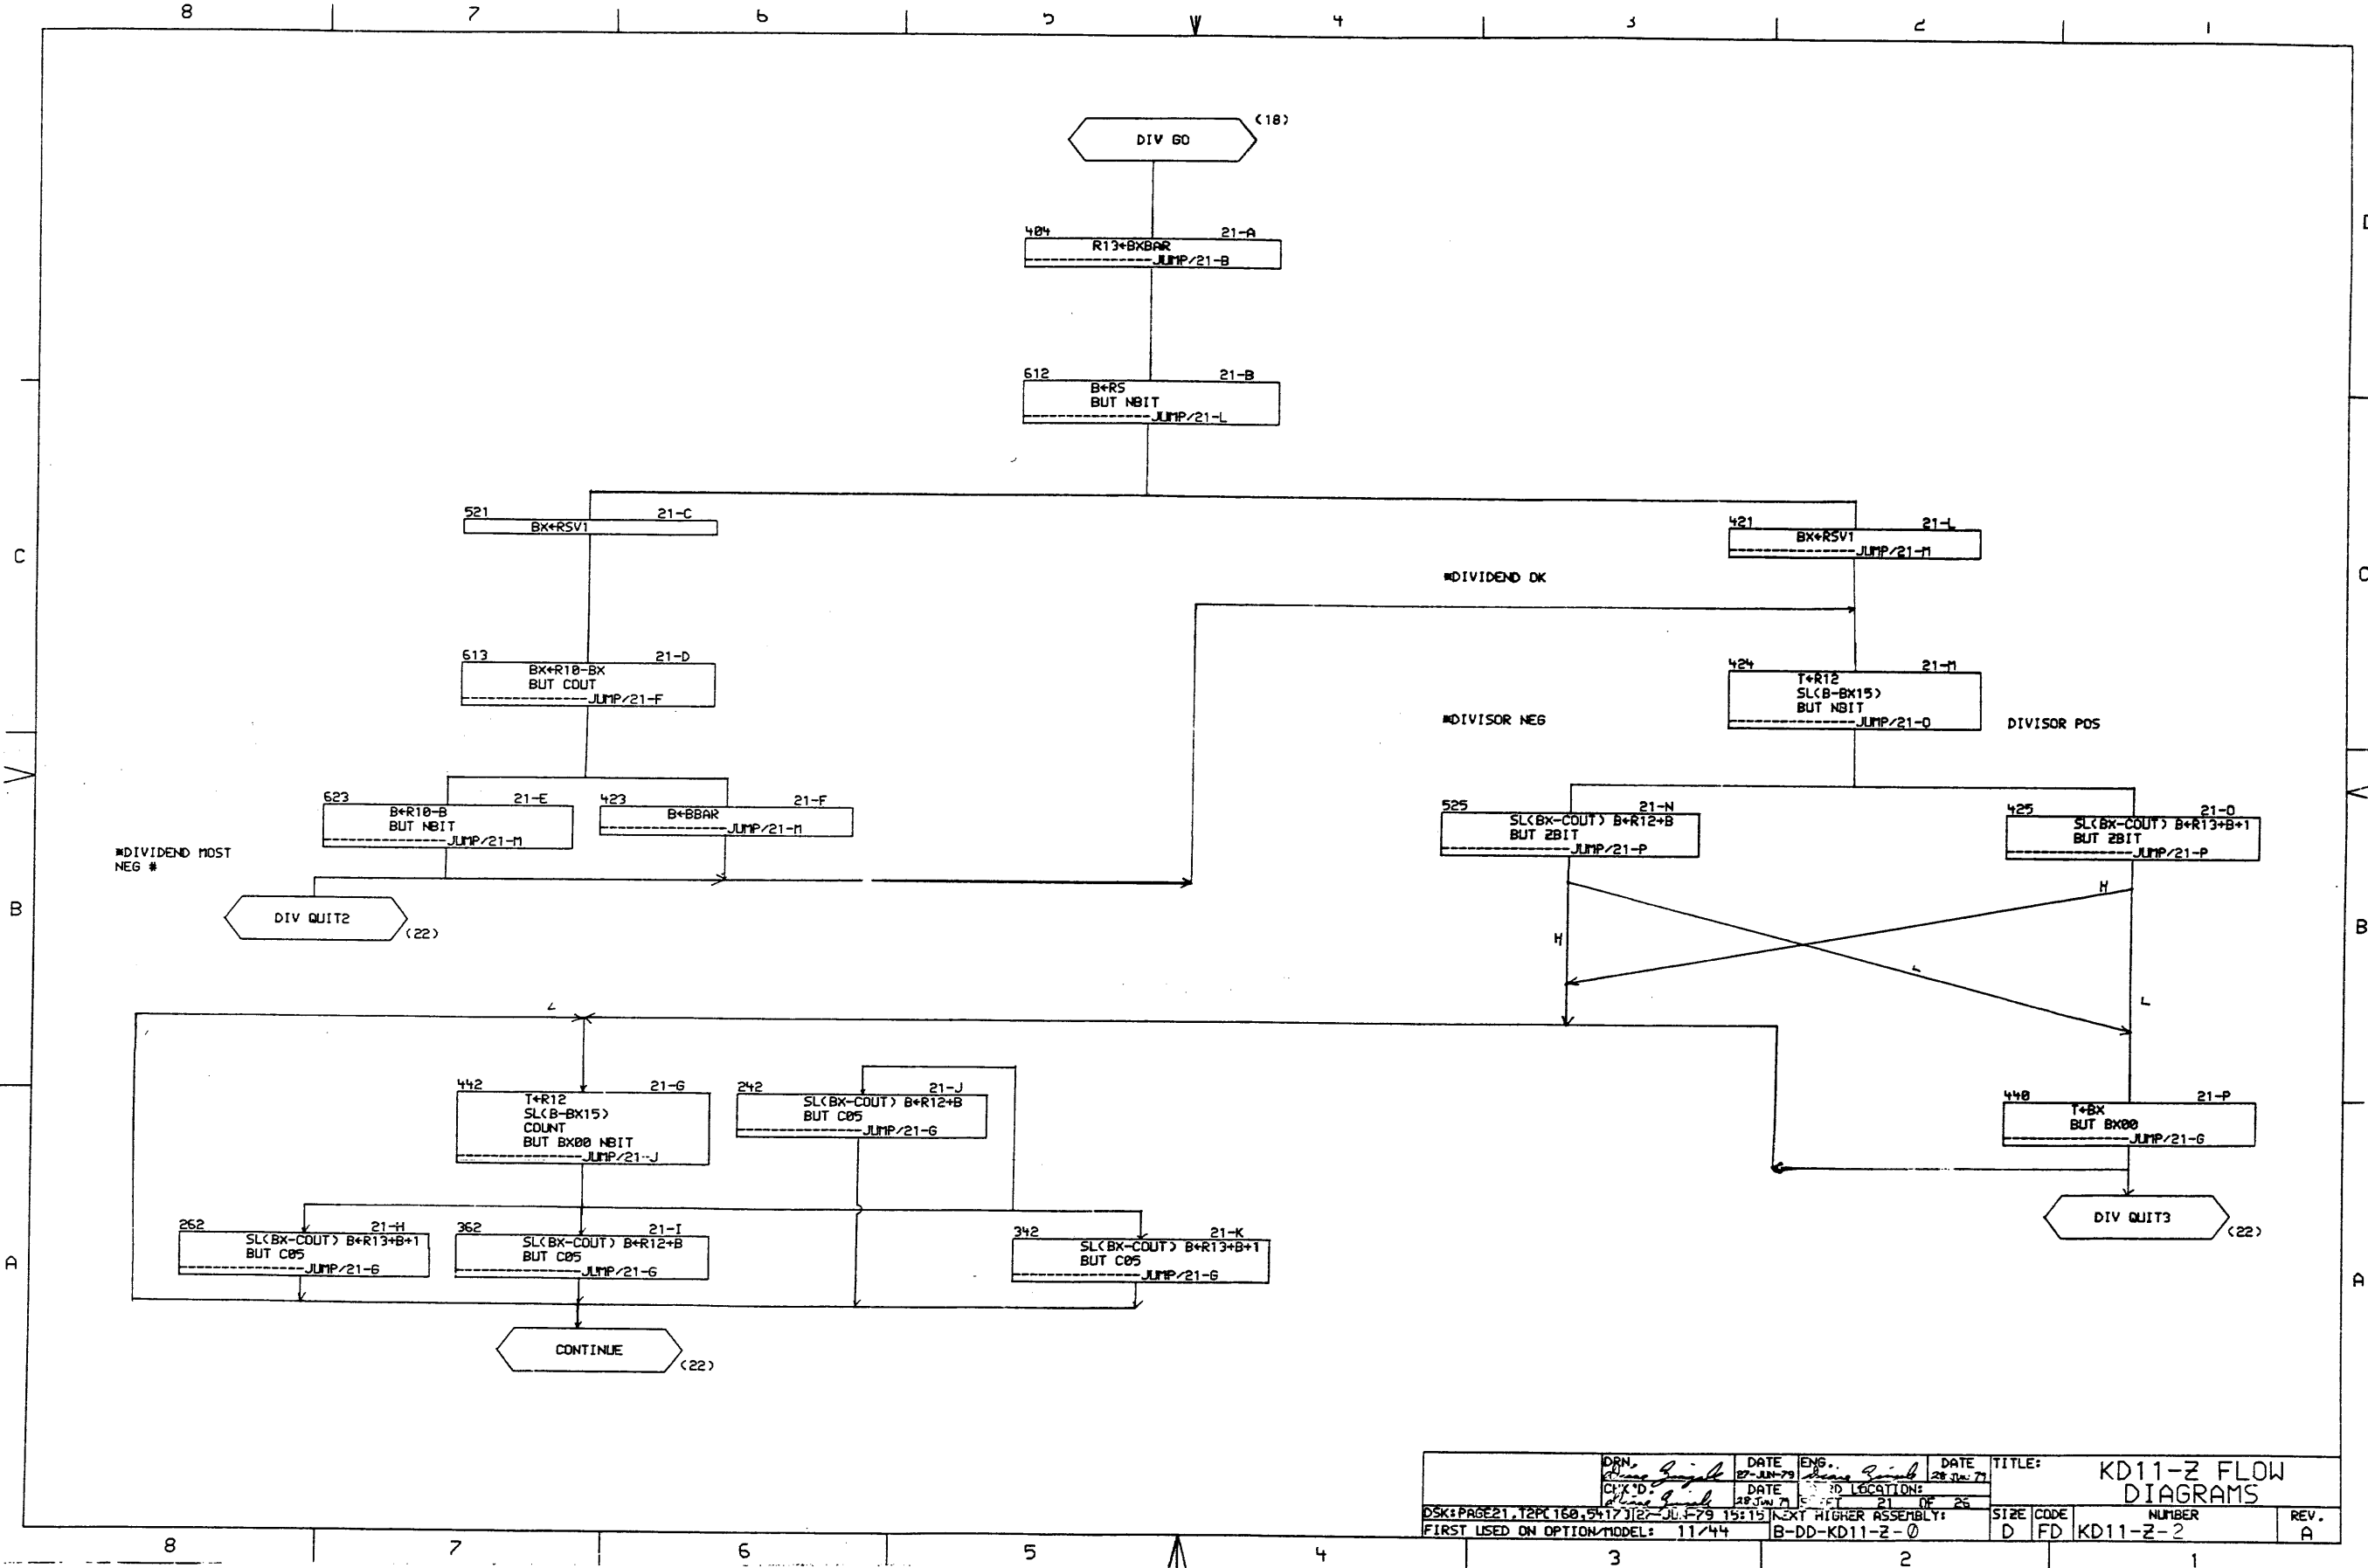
8 7 6 5 4 3 2 1

DIV GO (18)

404 21-A
R13←BXBAR
JUMP/21-B

612 21-B
B←RS
BUT NBIT
JUMP/21-L

521 21-C
BX←RSV1

421 21-L
BX←RSV1
JUMP/21-M

*DIVIDEND OK

613 21-D
BX←R10-BX
BUT COUT
JUMP/21-F

424 21-M
T←R12
SL(B-BX15)
BUT NBIT
JUMP/21-O

*DIVISOR NEG

DIVISOR POS

623 21-E
B←R10-B
BUT NBIT
JUMP/21-M

423 21-F
B←BBAR
JUMP/21-M

525 21-N
SL(BX-COUT) B←R12+B
BUT ZBIT
JUMP/21-P

425 21-O
SL(BX-COUT) B←R13+B+1
BUT ZBIT
JUMP/21-P

*DIVIDEND MOST NEG *

DIV QUIT2 (22)

H
H
L
L
L

442 21-G
T←R12
SL(B-BX15)
COUNT
BUT BX00 NBIT
JUMP/21-J

242 21-J
SL(BX-COUT) B←R12+B
BUT C05
JUMP/21-G

440 21-P
T←BX
BUT BX00
JUMP/21-G

262 21-H
SL(BX-COUT) B←R13+B+1
BUT C05
JUMP/21-G

362 21-I
SL(BX-COUT) B←R12+B
BUT C05
JUMP/21-G

342 21-K
SL(BX-COUT) B←R13+B+1
BUT C05
JUMP/21-G

DIV QUIT3 (22)

CONTINUE (22)

D C B A

| DRN. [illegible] | DATE 27-JUN-79 | ENG. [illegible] | DATE 28 Jun 79 | TITLE: KD11-Z FLOW DIAGRAMS |
|---|---|---|---|---|
| CHK'D: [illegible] | DATE 28 Jun 79 | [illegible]D LOCATION: SHEET 21 OF 26 | | |
| DSK:PAGE21.T2PC160,5417]|27-JUN-79 15:15 | | NEXT HIGHER ASSEMBLY: B-DD-KD11-Z-0 | | SIZE D | CODE FD | NUMBER KD11-Z-2 | REV. A |
| FIRST USED ON OPTION/MODEL: 11/44 | | | | |